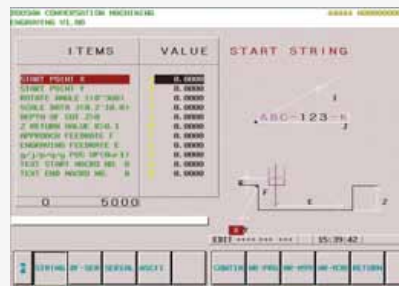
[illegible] CONVERSATION MACHINING
ENGRAVING V1.00

| ITEMS | VALUE |
|---|---|
| START POINT X | 0.0000 |
| START POINT Y | 0.0000 |
| ROTATE ANGLE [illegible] | 0.0000 |
| SCALE DATA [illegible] | 0.0000 |
| DEPTH OF CUT Z | 0.0000 |
| Z RETURN VALUE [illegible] | 0.0000 |
| APPROACH FEEDRATE F | 0.0000 |
| ENGRAVING FEEDRATE E | 0.0000 |
| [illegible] | 0.0000 |
| TEXT START MACRO NO. | 0.0000 |
| TEXT END MACRO NO. | 0.0000 |

START STRING

ABC-123

0 5000

EDIT **** *** *** | 15:39:42

STRING | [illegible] | SERIAL | ASCII | | CONTINUE | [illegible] | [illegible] | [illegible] | RETURN